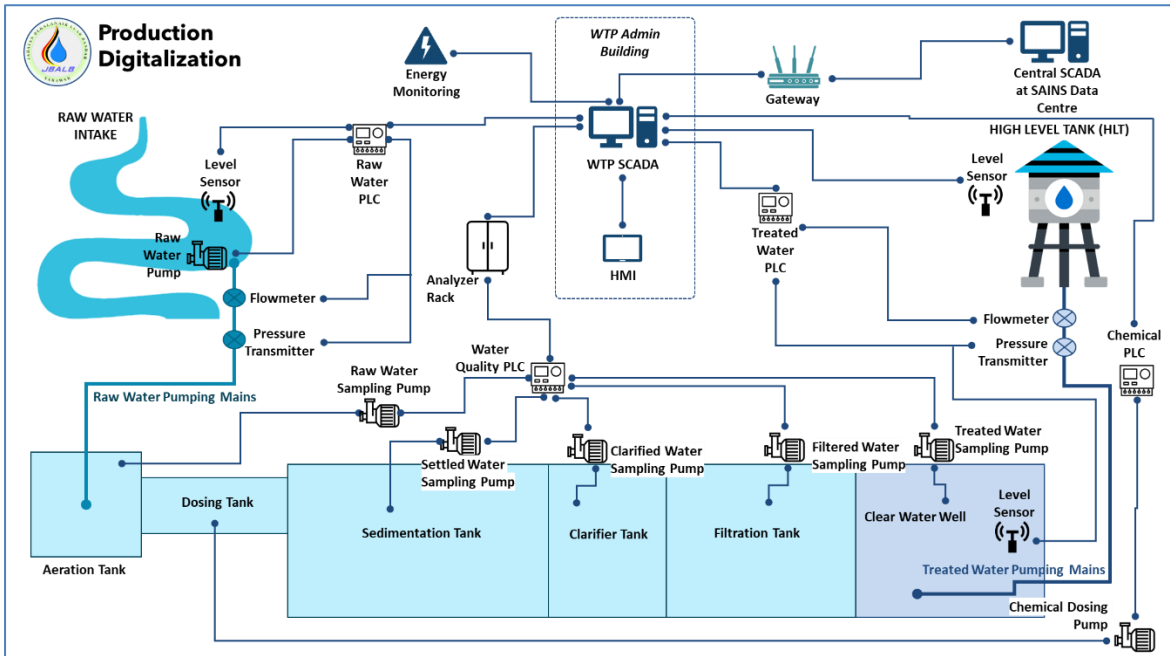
JBALB

Production Digitalization

Energy Monitoring

WTP Admin Building

Gateway

Central SCADA at SAINS Data Centre

RAW WATER INTAKE

Level Sensor

Raw Water PLC

WTP SCADA

HIGH LEVEL TANK (HLT)

Level Sensor

Raw Water Pump

Treated Water PLC

HMI

Analyzer Rack

Flowmeter

Pressure Transmitter

Flowmeter

Pressure Transmitter

Chemical PLC

Water Quality PLC

Raw Water Sampling Pump

Raw Water Pumping Mains

Settled Water Sampling Pump

Clarified Water Sampling Pump

Filtered Water Sampling Pump

Treated Water Sampling Pump

Dosing Tank

Sedimentation Tank

Clarifier Tank

Filtration Tank

Clear Water Well

Level Sensor

Aeration Tank

Treated Water Pumping Mains

Chemical Dosing Pump